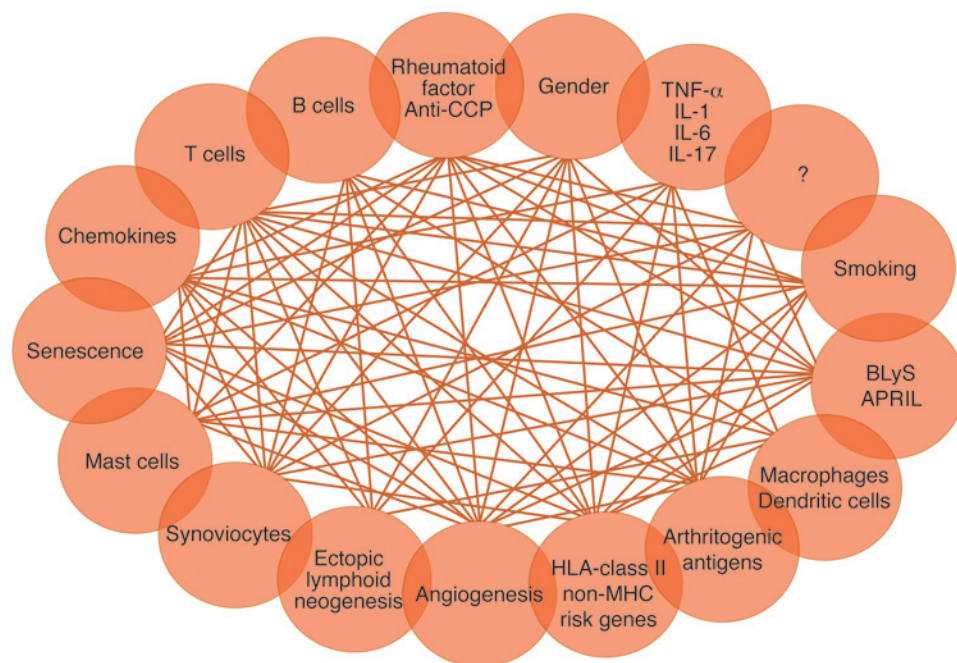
Rheumatoid factor Anti-CCP

Gender

TNF-$\alpha$
IL-1
IL-6
IL-17

?

Smoking

BLyS
APRIL

Macrophages
Dendritic cells

Arthritogenic antigens

HLA-class II
non-MHC
risk genes

Angiogenesis

Ectopic lymphoid neogenesis

Synoviocytes

Mast cells

Senescence

Chemokines

T cells

B cells